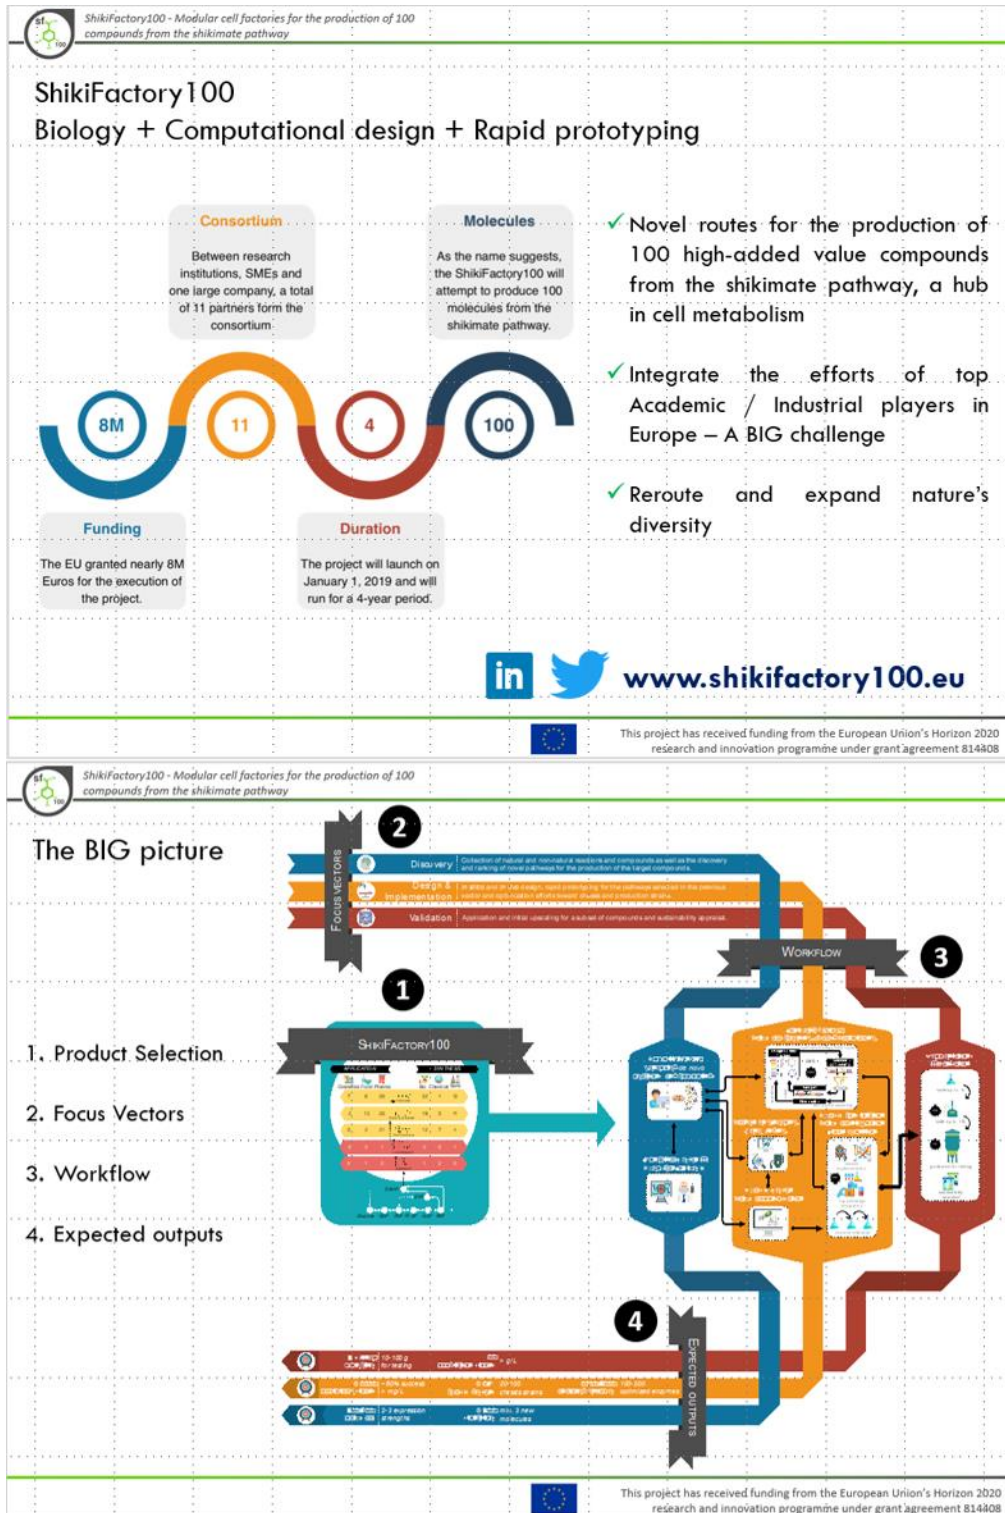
ShikiFactory100 - Modular cell factories for the production of 100 compounds from the shikimate pathway

ShikiFactory100
Biology + Computational design + Rapid prototyping

Consortium
Between research institutions, SMEs and one large company, a total of 11 partners form the consortium.

Molecules
As the name suggests, the ShikiFactory100 will attempt to produce 100 molecules from the shikimate pathway.

8M
11
4
100

Funding
The EU granted nearly 8M Euros for the execution of the project.

Duration
The project will launch on January 1, 2019 and will run for a 4-year period.

✓ Novel routes for the production of 100 high-added value compounds from the shikimate pathway, a hub in cell metabolism

✓ Integrate the efforts of top Academic / Industrial players in Europe – A BIG challenge

✓ Reroute and expand nature's diversity

www.shikifactory100.eu

This project has received funding from the European Union's Horizon 2020 research and innovation programme under grant agreement 814408

ShikiFactory100 - Modular cell factories for the production of 100 compounds from the shikimate pathway

The BIG picture

1. Product Selection
2. Focus Vectors
3. Workflow
4. Expected outputs

2
Focus Vectors
Discovery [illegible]
Design & Implementation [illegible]
Validation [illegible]

1
ShikiFactory100
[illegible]

3
Workflow
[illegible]

4
Expected outputs
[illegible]

This project has received funding from the European Union's Horizon 2020 research and innovation programme under grant agreement 814408